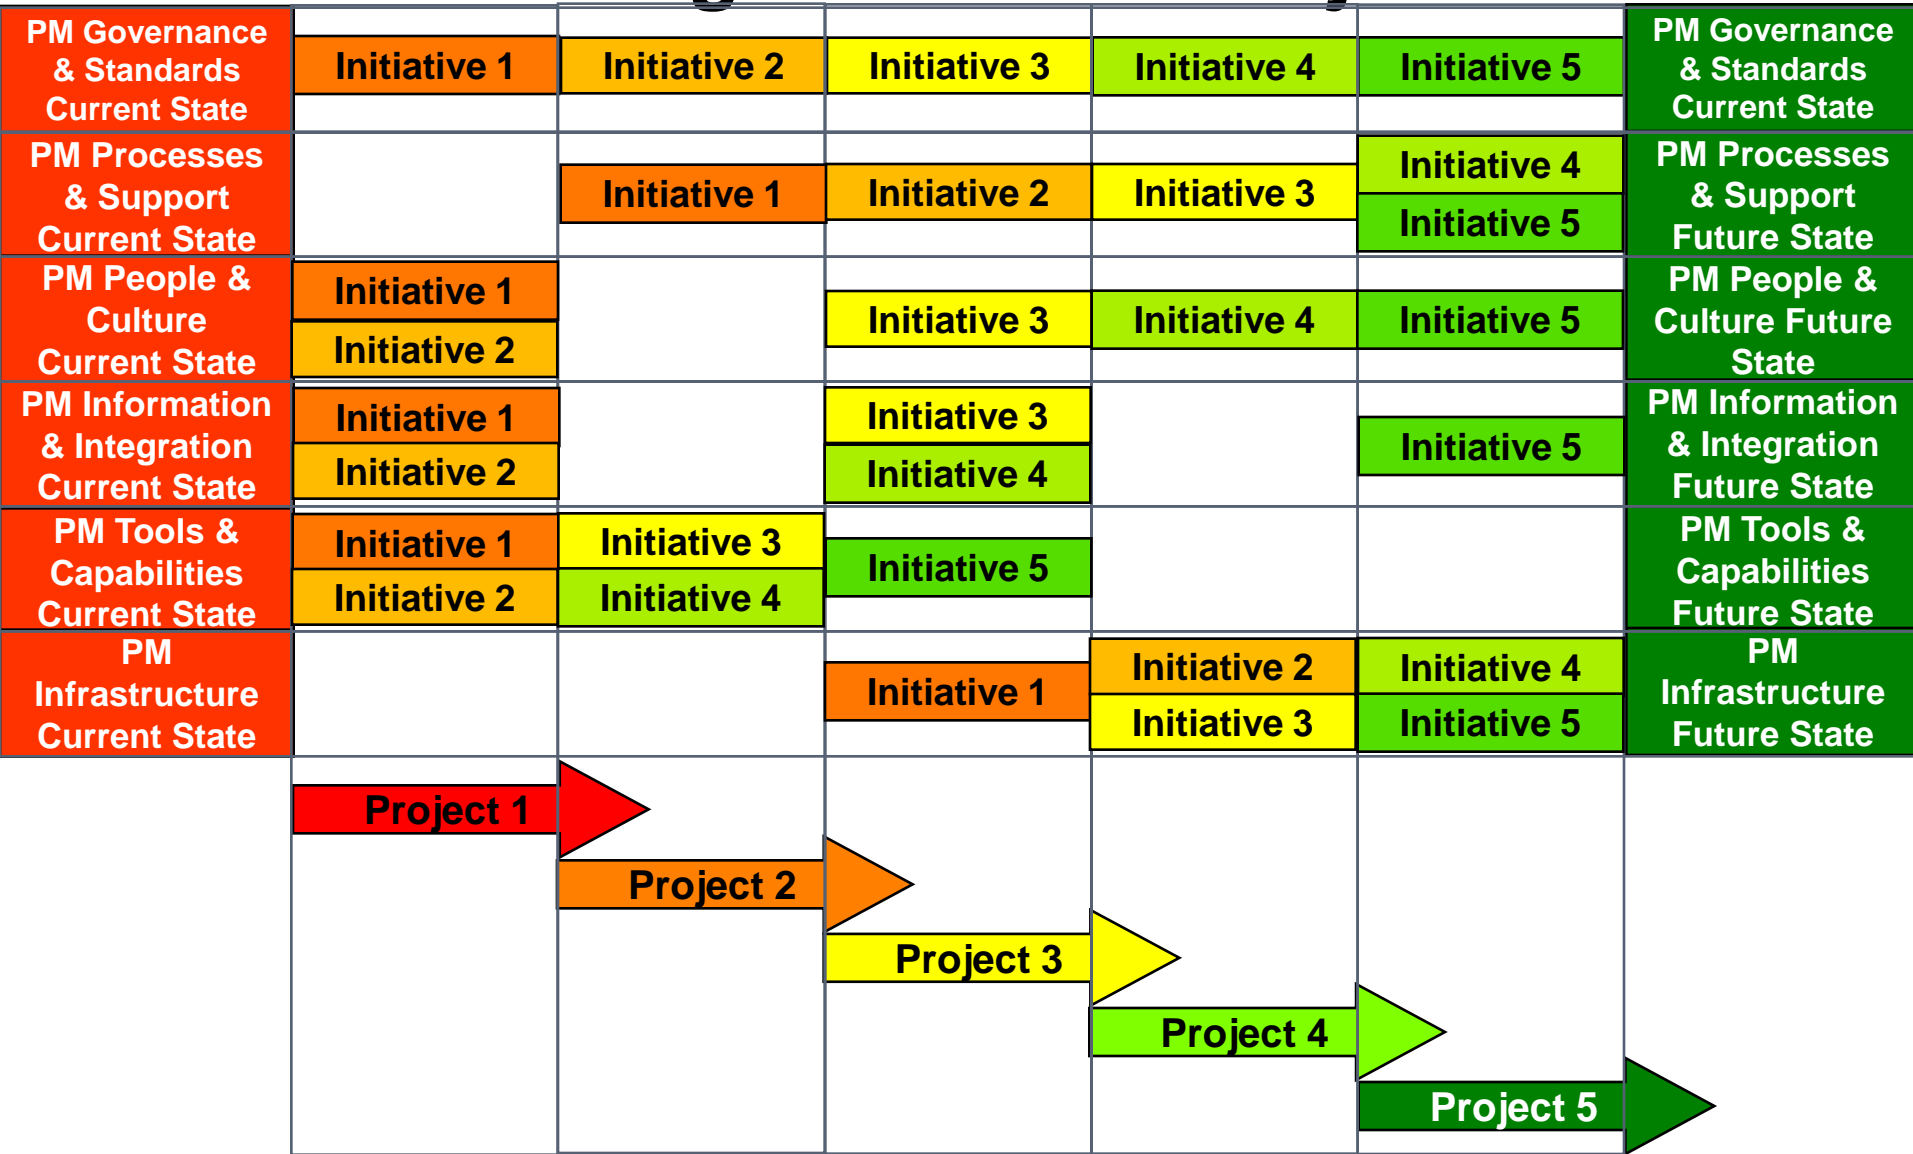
| | | | | | | |
|---|---|---|---|---|---|---|
| PM Governance & Standards Current State | Initiative 1 | Initiative 2 | Initiative 3 | Initiative 4 | Initiative 5 | PM Governance & Standards Current State |
| PM Processes & Support Current State | | Initiative 1 | Initiative 2 | Initiative 3 | Initiative 4 Initiative 5 | PM Processes & Support Future State |
| PM People & Culture Current State | Initiative 1 Initiative 2 | | Initiative 3 | Initiative 4 | Initiative 5 | PM People & Culture Future State |
| PM Information & Integration Current State | Initiative 1 Initiative 2 | | Initiative 3 Initiative 4 | | Initiative 5 | PM Information & Integration Future State |
| PM Tools & Capabilities Current State | Initiative 1 Initiative 2 | Initiative 3 Initiative 4 | Initiative 5 | | | PM Tools & Capabilities Future State |
| PM Infrastructure Current State | | | Initiative 1 | Initiative 2 Initiative 3 | Initiative 4 Initiative 5 | PM Infrastructure Future State |

Project 1

Project 2

Project 3

Project 4

Project 5